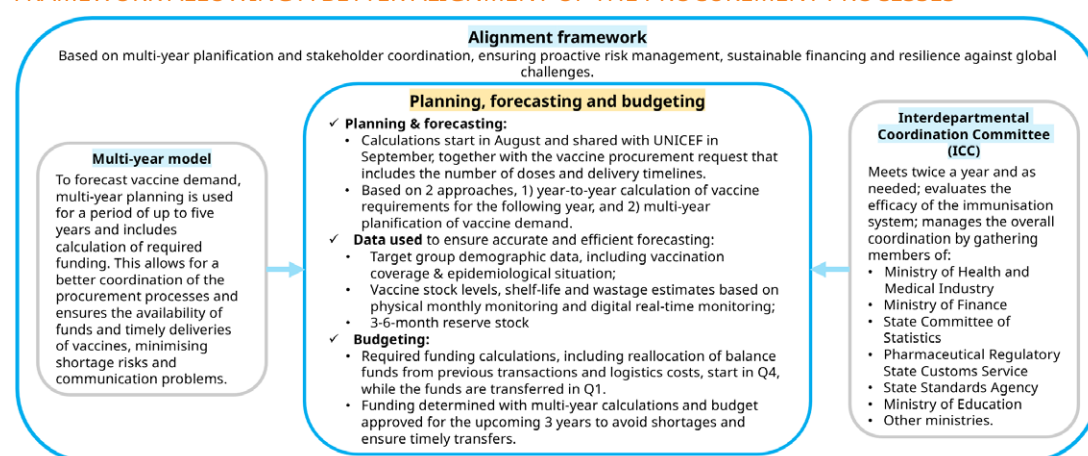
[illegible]

**Alignment framework**

Based on multi-year planification and stakeholder coordination, ensuring proactive risk management, sustainable financing and resilience against global challenges.

**Multi-year model**

To forecast vaccine demand, multi-year planning is used for a period of up to five years and includes calculation of required funding. This allows for a better coordination of the procurement processes and ensures the availability of funds and timely deliveries of vaccines, minimising shortage risks and communication problems.

**Planning, forecasting and budgeting**

✓ **Planning & forecasting:**
- Calculations start in August and shared with UNICEF in September, together with the vaccine procurement request that includes the number of doses and delivery timelines.
- Based on 2 approaches, 1) year-to-year calculation of vaccine requirements for the following year, and 2) multi-year planification of vaccine demand.

✓ **Data used** to ensure accurate and efficient forecasting:
- Target group demographic data, including vaccination coverage & epidemiological situation;
- Vaccine stock levels, shelf-life and wastage estimates based on physical monthly monitoring and digital real-time monitoring;
- 3-6-month reserve stock

✓ **Budgeting:**
- Required funding calculations, including reallocation of balance funds from previous transactions and logistics costs, start in Q4, while the funds are transferred in Q1.
- Funding determined with multi-year calculations and budget approved for the upcoming 3 years to avoid shortages and ensure timely transfers.

**Interdepartmental Coordination Committee (ICC)**

Meets twice a year and as needed; evaluates the efficacy of the immunisation system; manages the overall coordination by gathering members of:
- Ministry of Health and Medical Industry
- Ministry of Finance
- State Committee of Statistics
- Pharmaceutical Regulatory State Customs Service
- State Standards Agency
- Ministry of Education
- Other ministries.